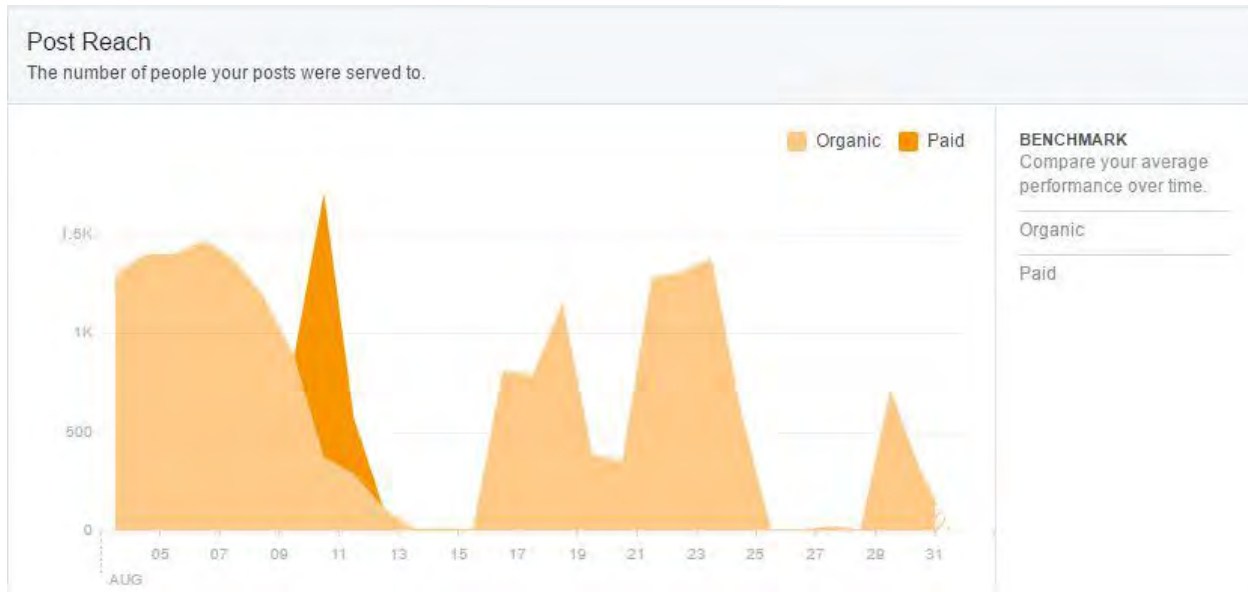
Post Reach
The number of people your posts were served to.

Organic Paid

1.5K
1K
500
0

05 07 09 11 13 15 17 19 21 23 25 27 29 31
AUG

BENCHMARK
Compare your average performance over time.
Organic
Paid